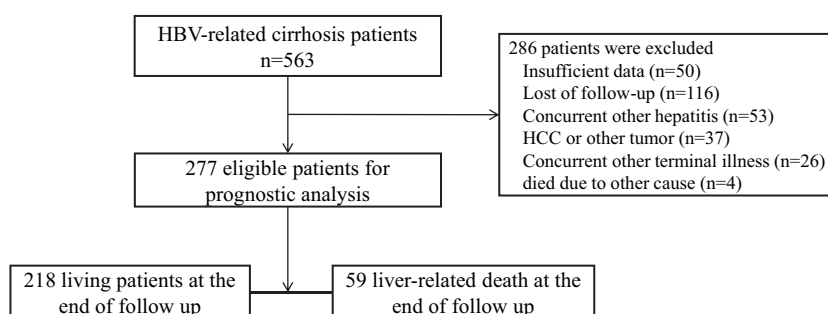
HBV-related cirrhosis patients
n=563

286 patients were excluded
Insufficient data (n=50)
Lost of follow-up (n=116)
Concurrent other hepatitis (n=53)
HCC or other tumor (n=37)
Concurrent other terminal illness (n=26)
died due to other cause (n=4)

277 eligible patients for prognostic analysis

218 living patients at the end of follow up

59 liver-related death at the end of follow up